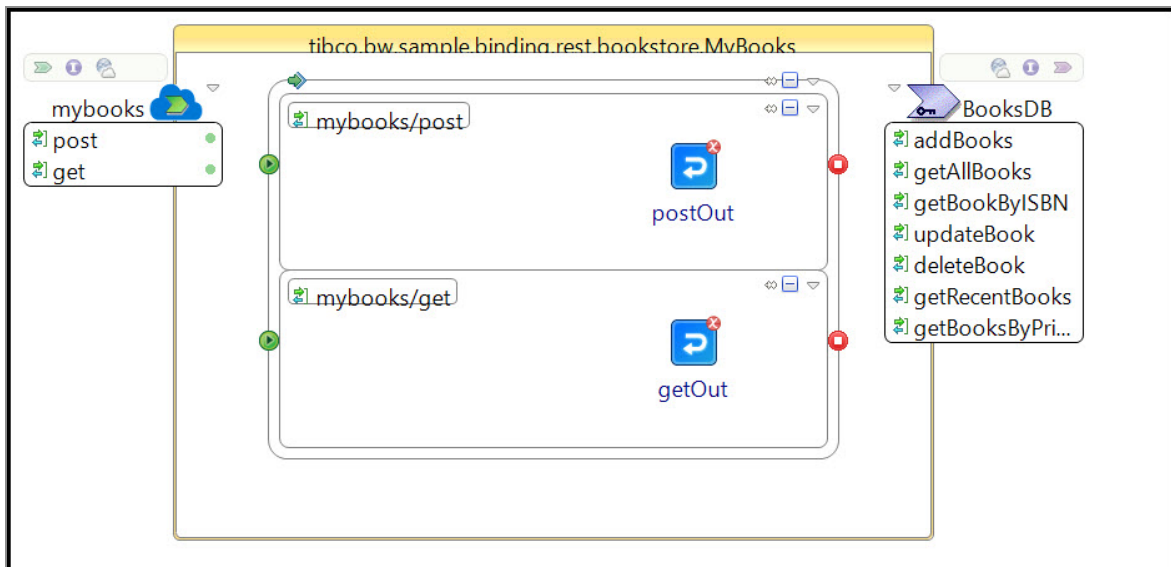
tibco.bw.sample.binding.rest.bookstore.MyBooks

mybooks
post
get

mybooks/post
postOut

mybooks/get
getOut

BooksDB
addBooks
getAllBooks
getBookByISBN
updateBook
deleteBook
getRecentBooks
getBooksByPri...